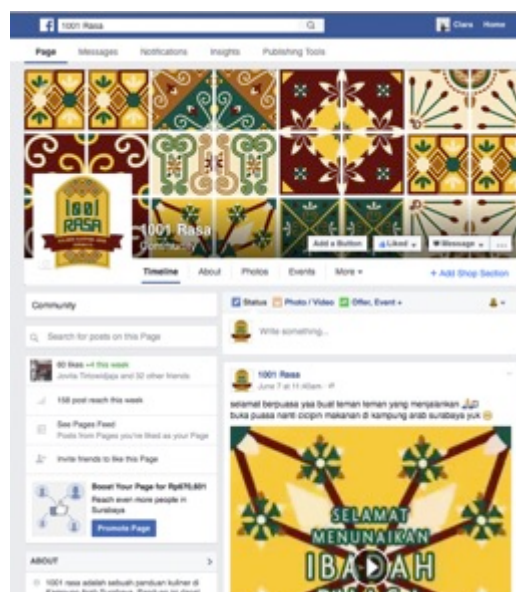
1001 Rasa

Clara Home

Page Messages Notifications Insights Publishing Tools

1001 RASA

1001 Rasa
Community

Add a Button Liked Message ...

Timeline About Photos Events More

+ Add Shop Section

Community

Search for posts on this Page

60 likes +4 this week
Jovita Tirtowidjaja and 32 other friends

158 post reach this week

See Pages Feed
Posts from Pages you've liked as your Page

Invite friends to like this Page

Boost Your Page for Rp675.601
Reach even more people in Surabaya

Promote Page

ABOUT

1001 rasa adalah sebuah panduan kuliner di Kampung Arab Surabaya. Ditujukan ke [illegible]

Status Photo / Video Offer, Event +

Write something...

1001 Rasa
June 7 at 11:40am

selamat berpuasa yaa buat teman teman yang menjalankan
buka puasa nanti cicipin makanan di kampung arab surabaya yuk

SELAMAT
MENUNAIKAN
IBADAH
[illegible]